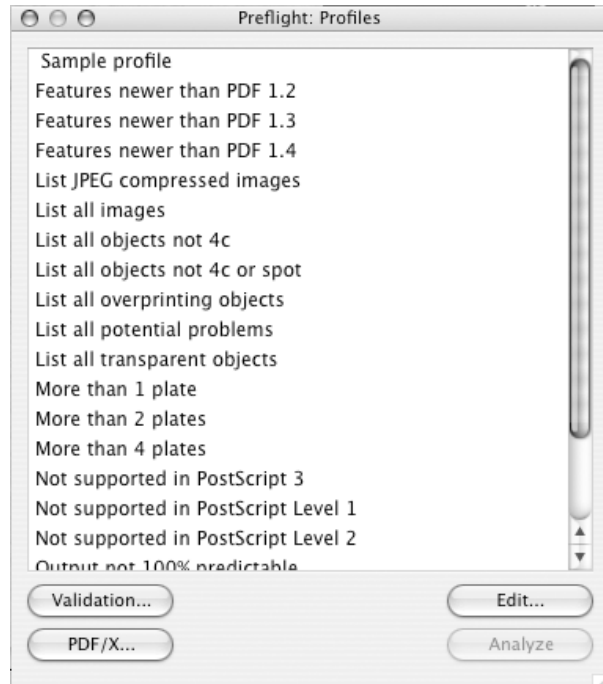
Preflight: Profiles

Sample profile
Features newer than PDF 1.2
Features newer than PDF 1.3
Features newer than PDF 1.4
List JPEG compressed images
List all images
List all objects not 4c
List all objects not 4c or spot
List all overprinting objects
List all potential problems
List all transparent objects
More than 1 plate
More than 2 plates
More than 4 plates
Not supported in PostScript 3
Not supported in PostScript Level 1
Not supported in PostScript Level 2
Output not 100% predictable

Validation...
Edit...
PDF/X...
Analyze